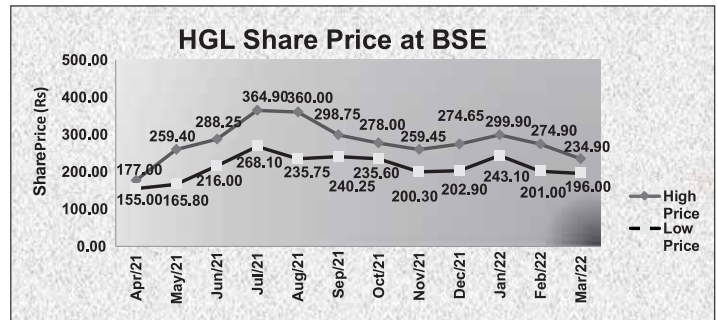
HGL Share Price at BSE

500.00
400.00
300.00
200.00
100.00
0.00

SharePrice (Rs)

177.00
259.40
288.25
364.90
360.00
298.75
278.00
259.45
274.65
299.90
274.90
234.90

155.00
165.80
216.00
268.10
235.75
240.25
235.60
200.30
202.90
243.10
201.00
196.00

Apr/21
May/21
Jun/21
Jul/21
Aug/21
Sep/21
Oct/21
Nov/21
Dec/21
Jan/22
Feb/22
Mar/22

High Price
Low Price